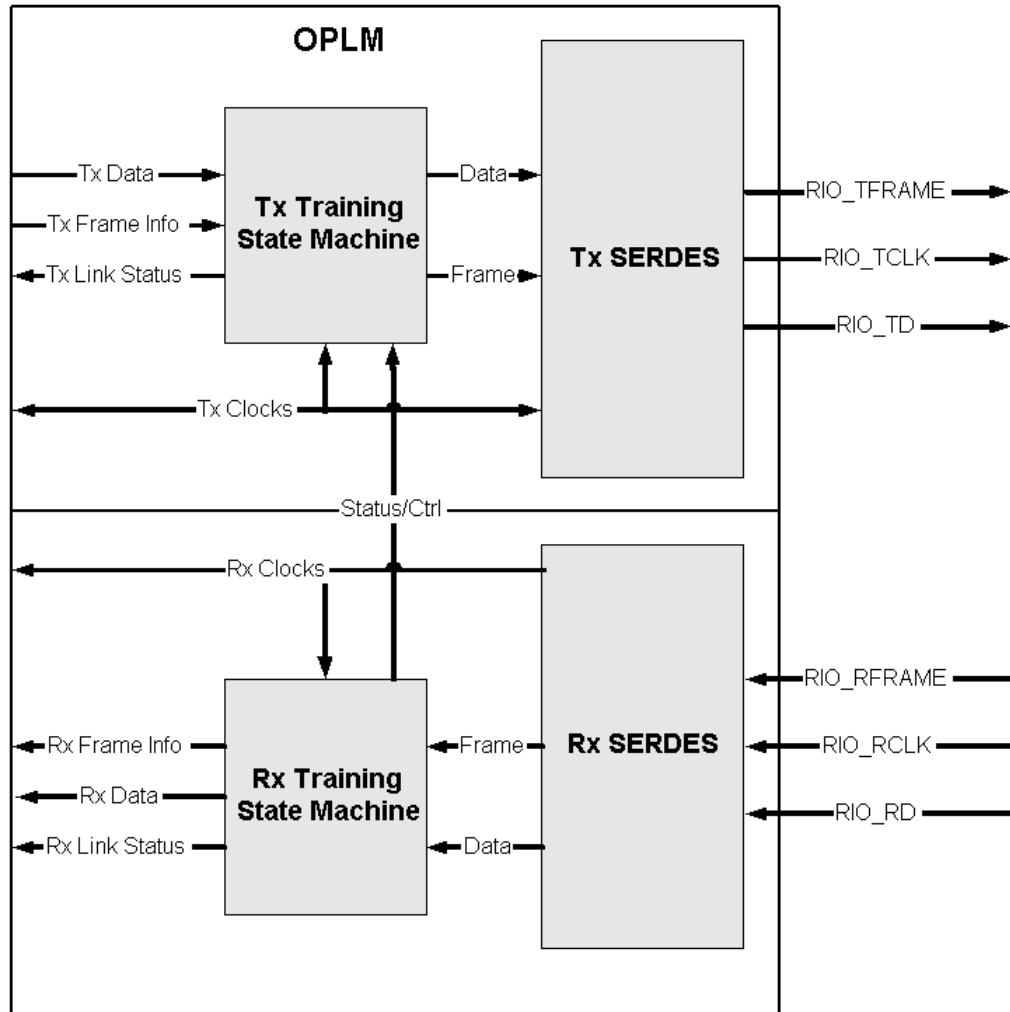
OPLM

Tx Data
Tx Frame Info
Tx Link Status

Tx Training State Machine

Data
Frame

Tx SERDES

RIO_TFRAME
RIO_TCLK
RIO_TD

Tx Clocks

Status/Ctrl

Rx Clocks

Rx Frame Info
Rx Data
Rx Link Status

Rx Training State Machine

Frame
Data

Rx SERDES

RIO_RFRAME
RIO_RCLK
RIO_RD